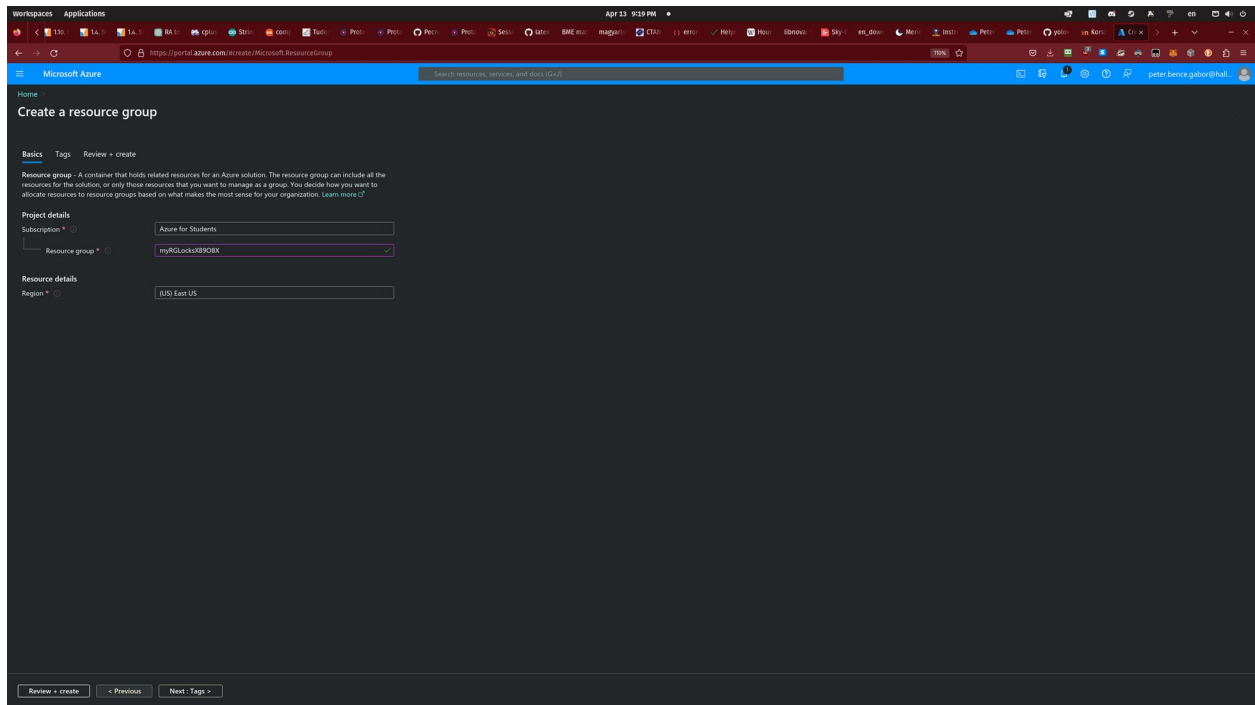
Workspaces Applications

Apr 13 9:19 PM

en

https://portal.azure.com/#create/Microsoft.ResourceGroup

110%

Microsoft Azure

Search resources, services, and docs (G+/)

peter.bence.gabor@hall...

Home >

Create a resource group

Basics Tags Review + create

Resource group - A container that holds related resources for an Azure solution. The resource group can include all the resources for the solution, or only those resources that you want to manage as a group. You decide how you want to allocate resources to resource groups based on what makes the most sense for your organization. Learn more

Project details

Subscription * Azure for Students

Resource group * myRGLocksXB9OBX

Resource details

Region * (US) East US

Review + create < Previous Next : Tags >